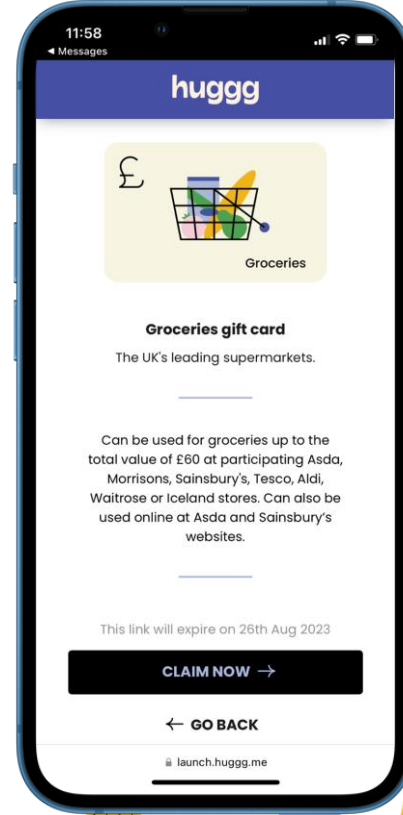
11:58
◀ Messages

huggg

£

Groceries

Groceries gift card

The UK's leading supermarkets.

Can be used for groceries up to the total value of £60 at participating Asda, Morrisons, Sainsbury's, Tesco, Aldi, Waitrose or Iceland stores. Can also be used online at Asda and Sainsbury's websites.

This link will expire on 26th Aug 2023

CLAIM NOW →

← GO BACK

launch.huggg.me